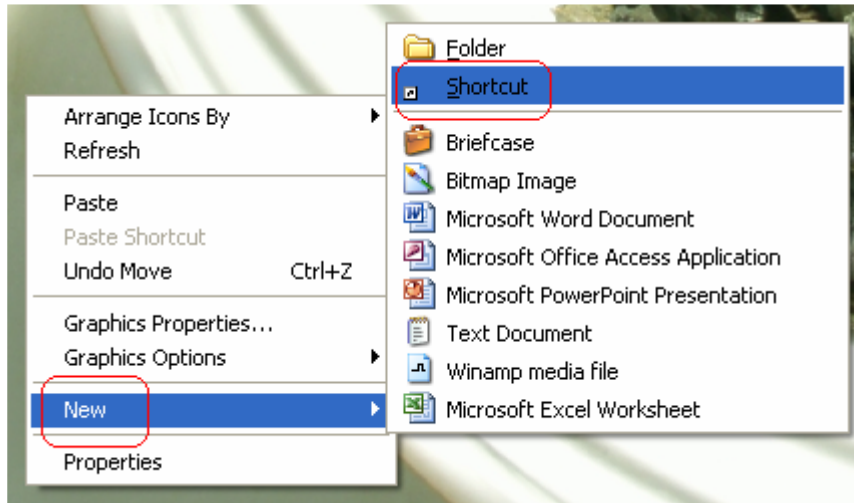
Arrange Icons By
Refresh

Paste
Paste Shortcut
Undo Move Ctrl+Z

Graphics Properties...
Graphics Options

New

Properties

Folder
Shortcut

Briefcase
Bitmap Image
Microsoft Word Document
Microsoft Office Access Application
Microsoft PowerPoint Presentation
Text Document
Winamp media file
Microsoft Excel Worksheet